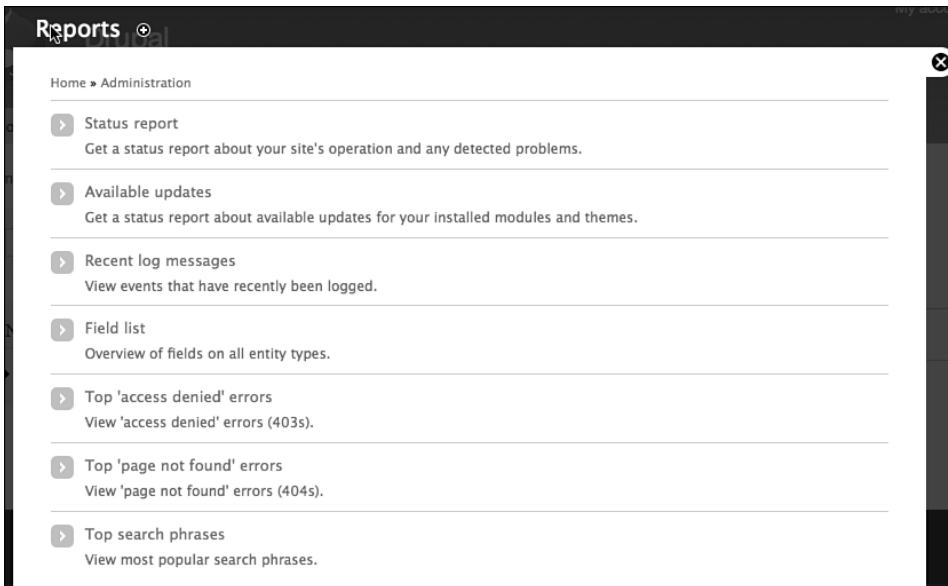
Reports

Home » Administration

Status report
Get a status report about your site's operation and any detected problems.

Available updates
Get a status report about available updates for your installed modules and themes.

Recent log messages
View events that have recently been logged.

Field list
Overview of fields on all entity types.

Top 'access denied' errors
View 'access denied' errors (403s).

Top 'page not found' errors
View 'page not found' errors (404s).

Top search phrases
View most popular search phrases.